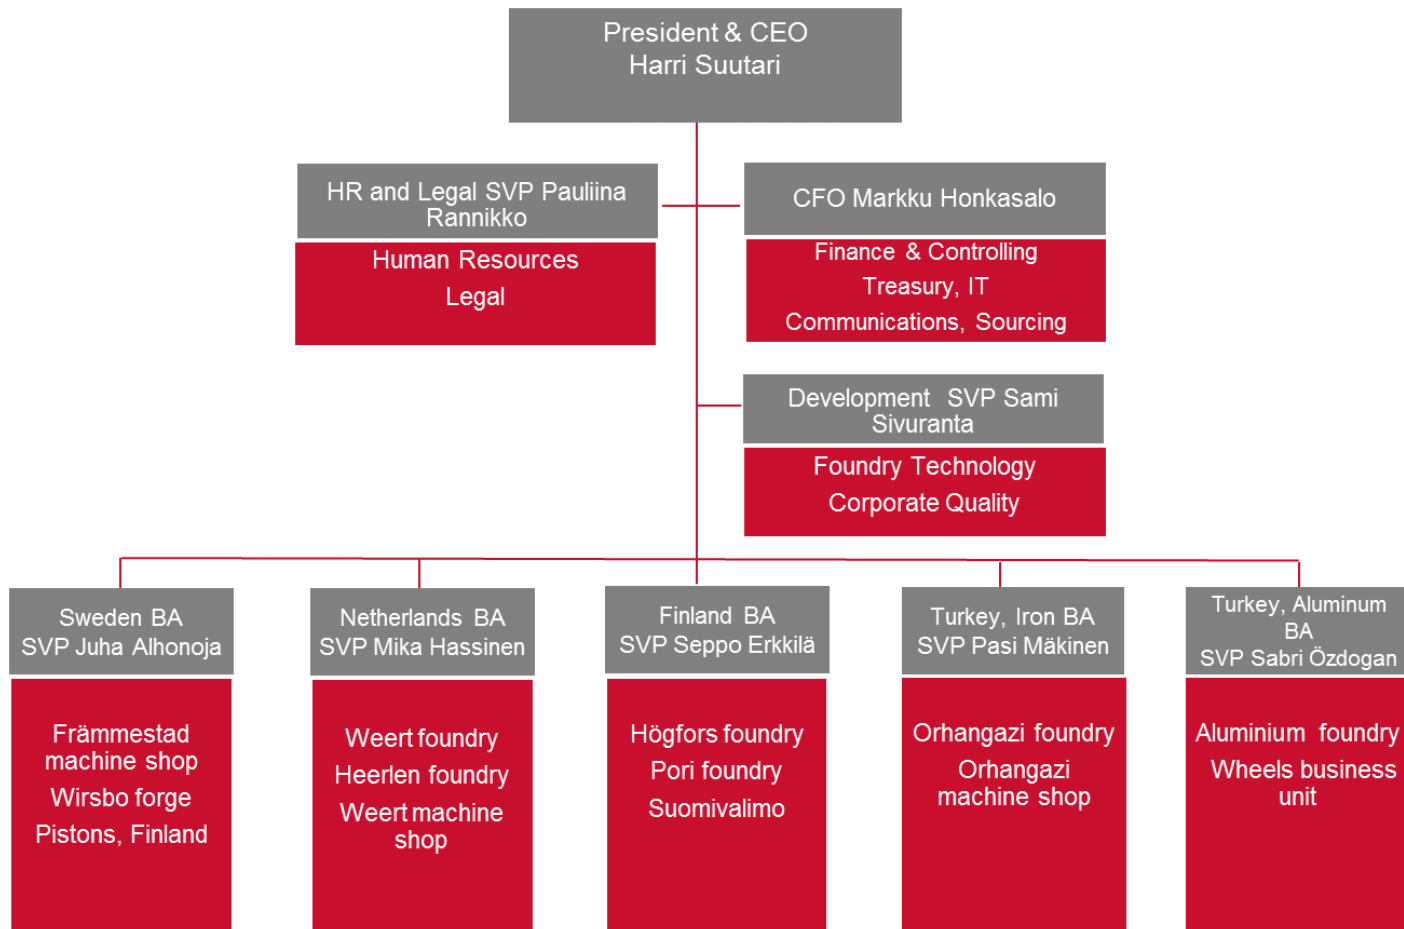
President & CEO
Harri Suutari

HR and Legal SVP Pauliina Rannikko

Human Resources
Legal

CFO Markku Honkasalo

Finance & Controlling
Treasury, IT
Communications, Sourcing

Development SVP Sami Sivuranta

Foundry Technology
Corporate Quality

Sweden BA
SVP Juha Alhonoja

Främmestad machine shop
Wirsbo forge
Pistons, Finland

Netherlands BA
SVP Mika Hassinen

Weert foundry
Heerlen foundry
Weert machine shop

Finland BA
SVP Seppo Erkkilä

Högfors foundry
Pori foundry
Suomivalimo

Turkey, Iron BA
SVP Pasi Mäkinen

Orhangazi foundry
Orhangazi machine shop

Turkey, Aluminum BA
SVP Sabri Özdogan

Aluminium foundry
Wheels business unit